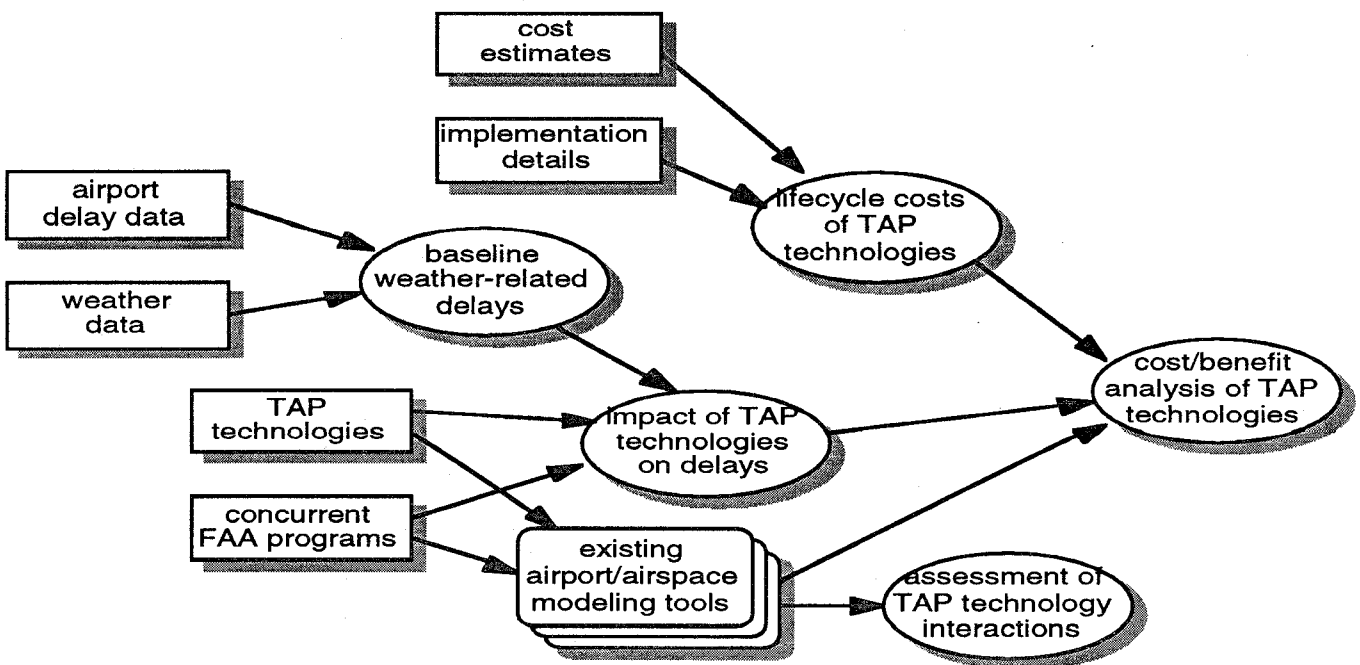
cost estimates

implementation details

airport delay data

weather data

baseline weather-related delays

lifecycle costs of TAP technologies

TAP technologies

concurrent FAA programs

impact of TAP technologies on delays

cost/benefit analysis of TAP technologies

existing airport/airspace modeling tools

assessment of TAP technology interactions